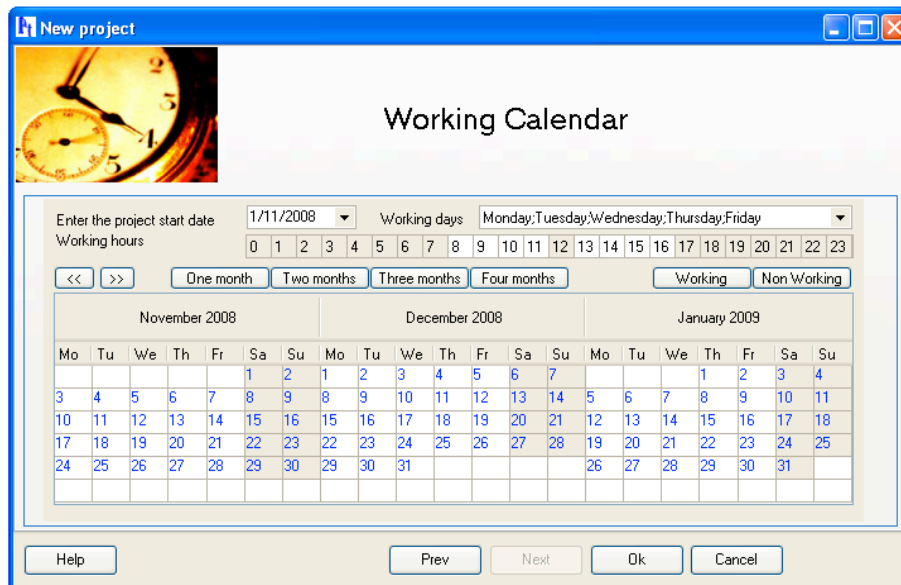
New project

Working Calendar

Enter the project start date 1/11/2008 Working days Monday;Tuesday;Wednesday;Thursday;Friday

Working hours 0 1 2 3 4 5 6 7 8 9 10 11 12 13 14 15 16 17 18 19 20 21 22 23

<< >> One month Two months Three months Four months Working Non Working

| November 2008 | | | | | | | December 2008 | | | | | | | January 2009 | | | | | | |
|---|---|---|---|---|---|---|---|---|---|---|---|---|---|---|---|---|---|---|---|---|
| Mo | Tu | We | Th | Fr | Sa | Su | Mo | Tu | We | Th | Fr | Sa | Su | Mo | Tu | We | Th | Fr | Sa | Su |
| | | | | | 1 | 2 | 1 | 2 | 3 | 4 | 5 | 6 | 7 | | | | 1 | 2 | 3 | 4 |
| 3 | 4 | 5 | 6 | 7 | 8 | 9 | 8 | 9 | 10 | 11 | 12 | 13 | 14 | 5 | 6 | 7 | 8 | 9 | 10 | 11 |
| 10 | 11 | 12 | 13 | 14 | 15 | 16 | 15 | 16 | 17 | 18 | 19 | 20 | 21 | 12 | 13 | 14 | 15 | 16 | 17 | 18 |
| 17 | 18 | 19 | 20 | 21 | 22 | 23 | 22 | 23 | 24 | 25 | 26 | 27 | 28 | 19 | 20 | 21 | 22 | 23 | 24 | 25 |
| 24 | 25 | 26 | 27 | 28 | 29 | 30 | 29 | 30 | 31 | | | | | 26 | 27 | 28 | 29 | 30 | 31 | |

Help Prev Next Ok Cancel